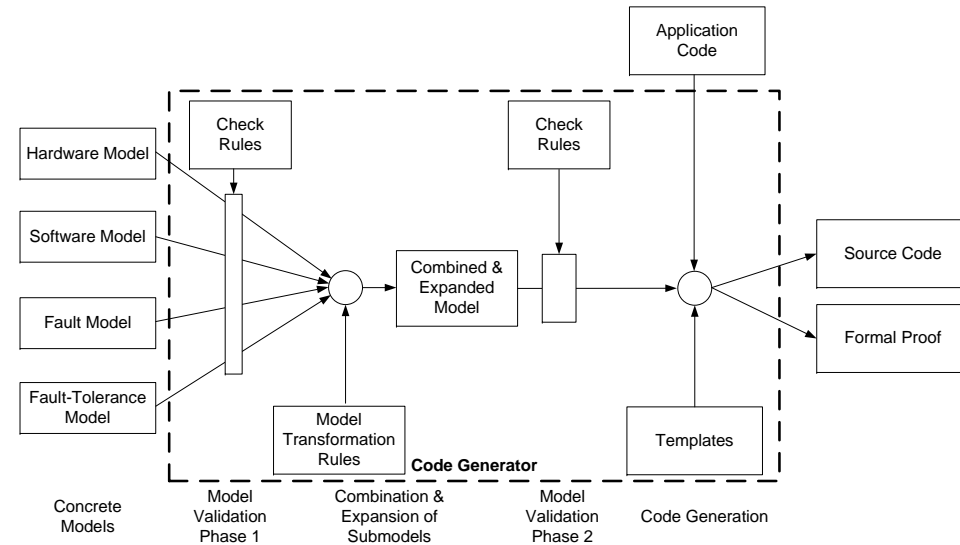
Application Code

Check Rules

Check Rules

Hardware Model

Software Model

Fault Model

Fault-Tolerance Model

Combined & Expanded Model

Source Code

Formal Proof

Model Transformation Rules

Templates

Code Generator

Concrete Models

Model Validation Phase 1

Combination & Expansion of Submodels

Model Validation Phase 2

Code Generation